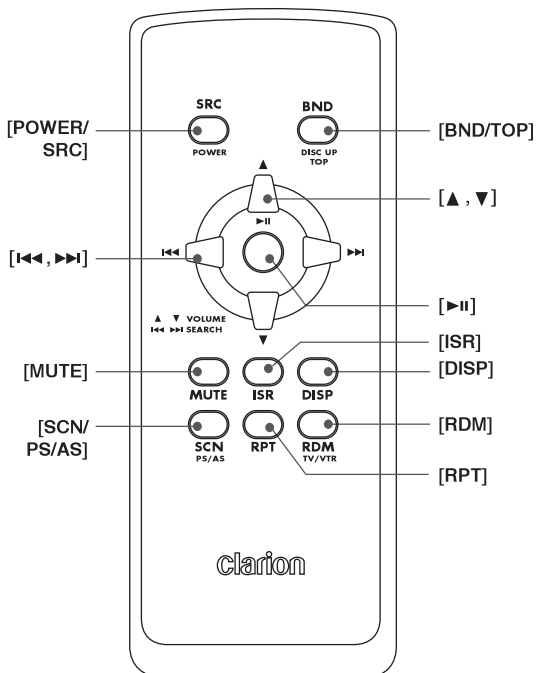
[POWER/ SRC]

SRC

POWER

BND

DISC UP TOP

[BND/TOP]

▲

►II

[▲ , ▼]

[I◄◄ , ►►I]

I◄◄

►►I

[►II]

▼

▲ ▼ VOLUME
I◄◄ ►►I SEARCH

[ISR]

[MUTE]

MUTE

ISR

DISP

[DISP]

[SCN/ PS/AS]

SCN
PS/AS

RPT

RDM
TV/VTR

[RDM]

[RPT]

clarion